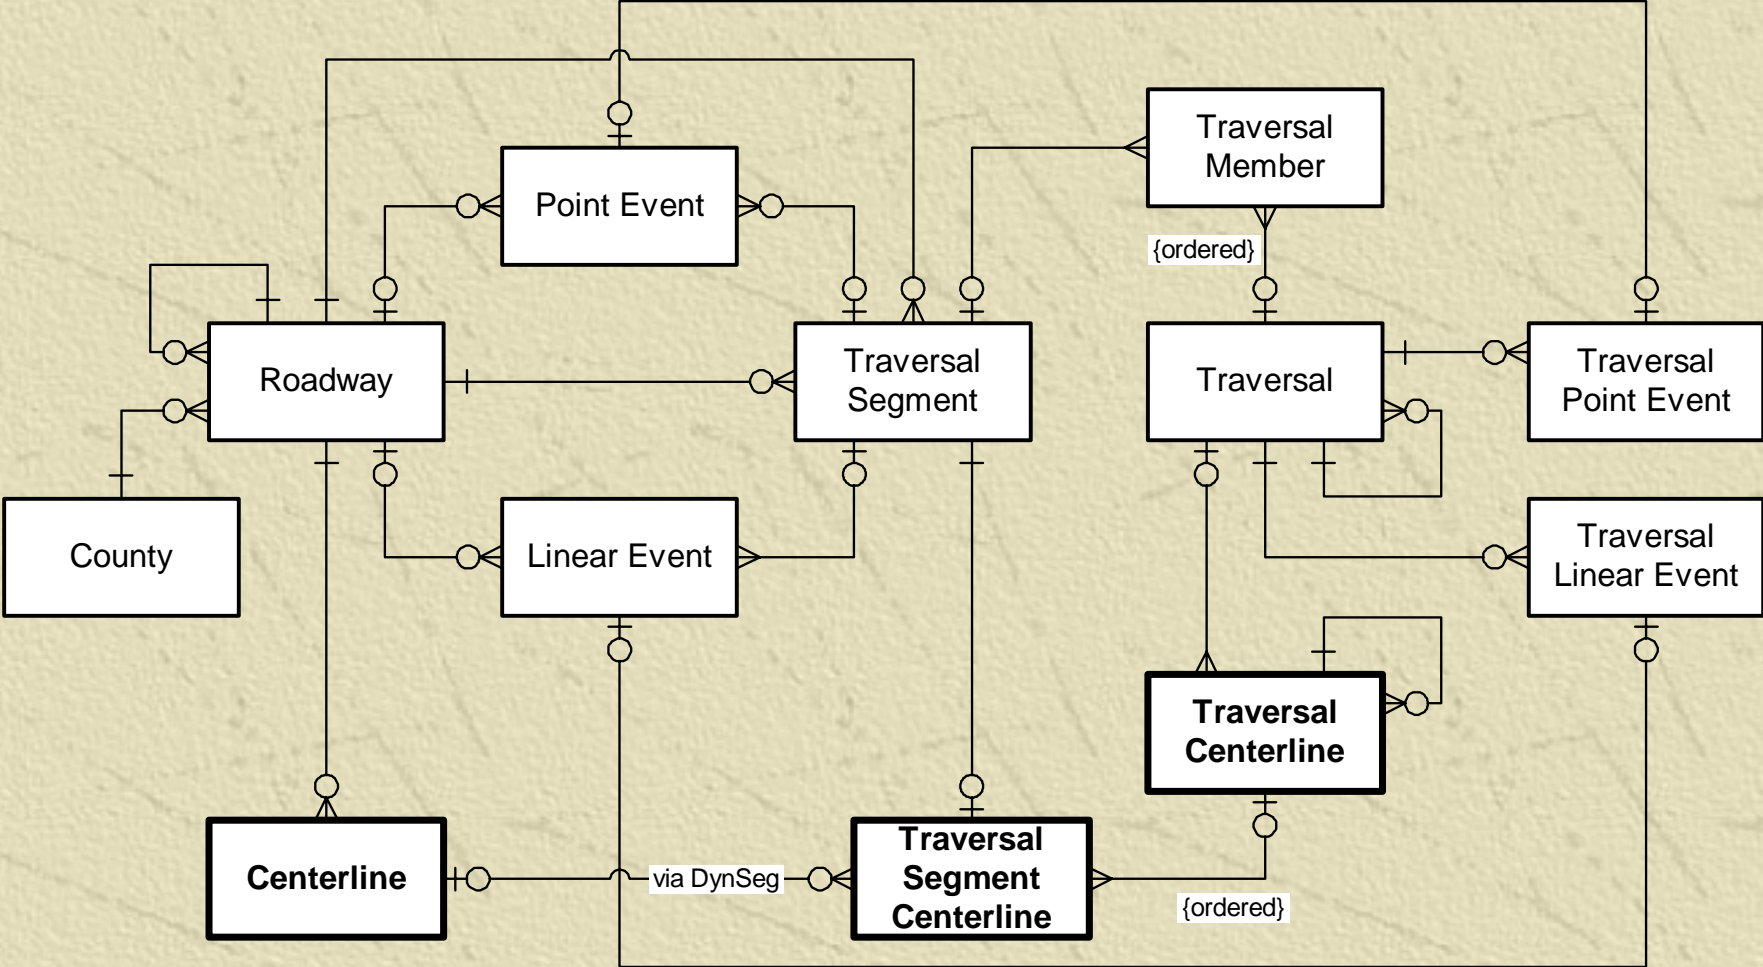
Traversal Member

{ordered}

Point Event

Roadway

Traversal Segment

Traversal

Traversal Point Event

County

Linear Event

Traversal Linear Event

Traversal Centerline

Centerline

via DynSeg

Traversal Segment Centerline

{ordered}